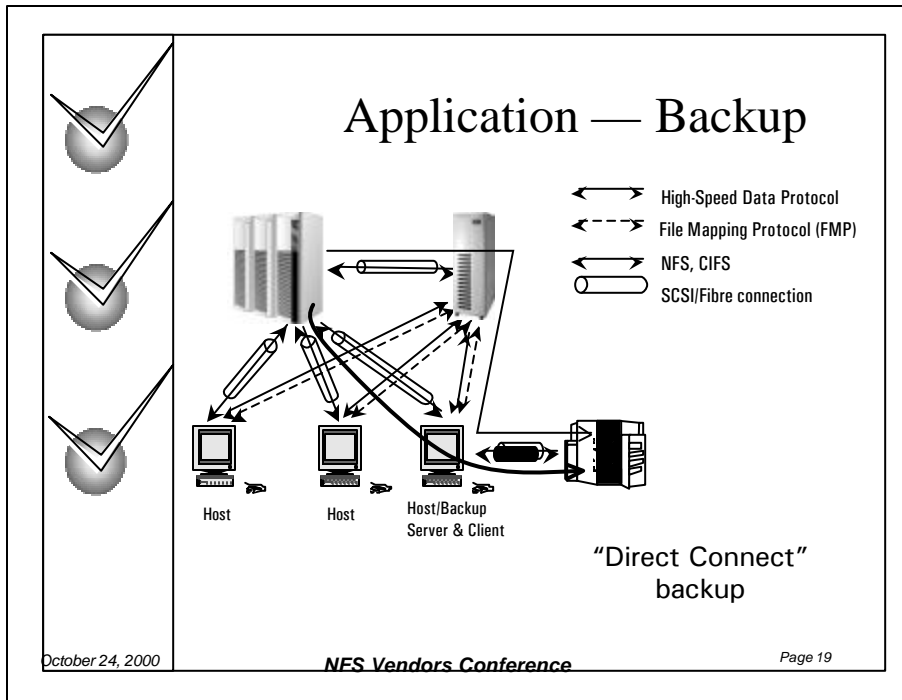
Application — Backup

High-Speed Data Protocol

File Mapping Protocol (FMP)

NFS, CIFS

SCSI/Fibre connection

Host

Host

Host/Backup Server & Client

“Direct Connect” backup

October 24, 2000

NFS Vendors Conference

Page 19